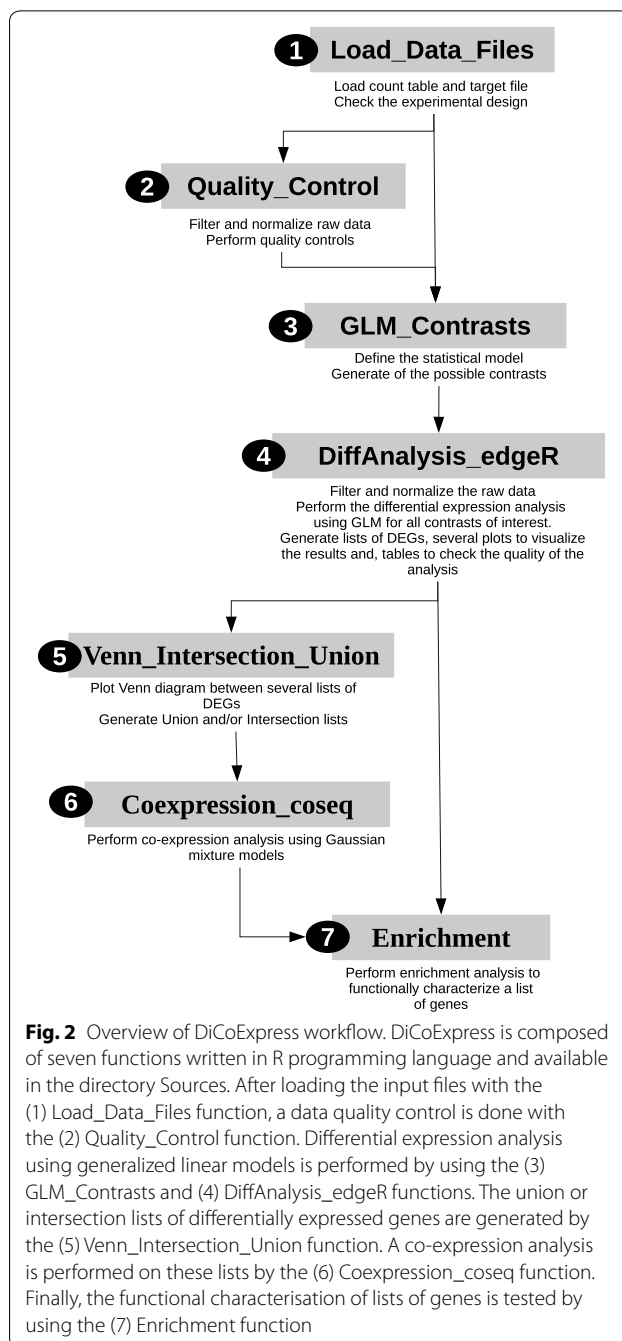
1 Load_Data_Files

Load count table and target file
Check the experimental design

2 Quality_Control

Filter and normalize raw data
Perform quality controls

3 GLM_Contrasts

Define the statistical model
Generate of the possible contrasts

4 DiffAnalysis_edgeR

Filter and normalize the raw data
Perform the differential expression analysis using GLM for all contrasts of interest.
Generate lists of DEGs, several plots to visualize the results and, tables to check the quality of the analysis

5 Venn_Intersection_Union

Plot Venn diagram between several lists of DEGs
Generate Union and/or Intersection lists

6 Coexpression_coseq

Perform co-expression analysis using Gaussian mixture models

7 Enrichment

Perform enrichment analysis to functionally characterize a list of genes

**Fig. 2** Overview of DiCoExpress workflow. DiCoExpress is composed of seven functions written in R programming language and available in the directory Sources. After loading the input files with the (1) Load_Data_Files function, a data quality control is done with the (2) Quality_Control function. Differential expression analysis using generalized linear models is performed by using the (3) GLM_Contrasts and (4) DiffAnalysis_edgeR functions. The union or intersection lists of differentially expressed genes are generated by the (5) Venn_Intersection_Union function. A co-expression analysis is performed on these lists by the (6) Coexpression_coseq function. Finally, the functional characterisation of lists of genes is tested by using the (7) Enrichment function